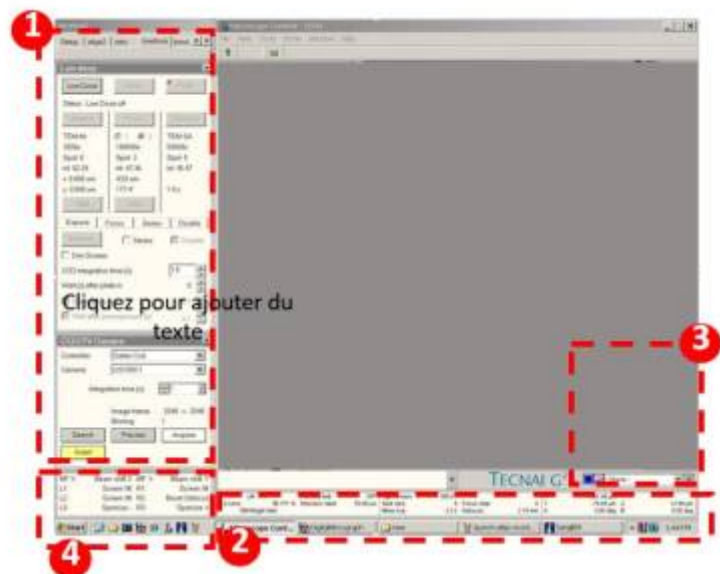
1

Low Dose

Status: Low Dose off

TEM 6k
Spot 3
Spot 3
TEM SA

Search Focus Exposure

CCD integration time (s)

Cliquez pour ajouter du texte

Integration time (s)

Image frame
Binning

Search Preview Acquire

TECNAI G

3

2

4

Start

Microscope Contr...